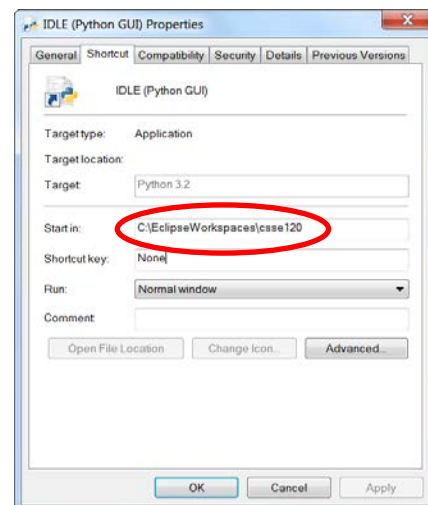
IDLE (Python GUI) Properties

General | Shortcut | Compatibility | Security | Details | Previous Versions

IDLE (Python GUI)

Target type: Application

Target location:

Target: Python 3.2

Start in: C:\EclipseWorkspaces\csse120

Shortcut key: None

Run: Normal window

Comment:

Open File Location | Change Icon... | Advanced...

OK | Cancel | Apply